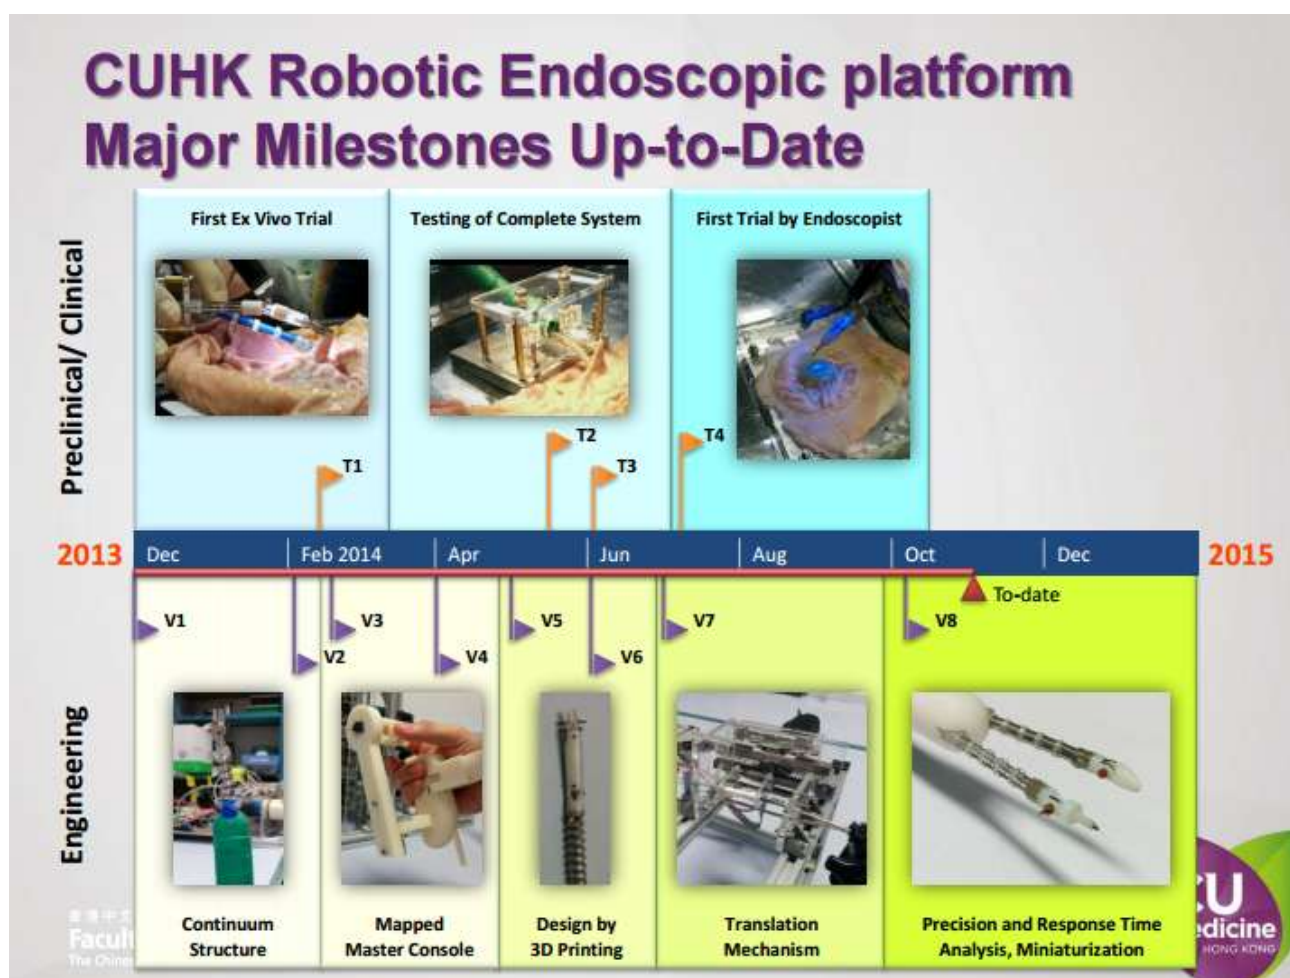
CUHK Robotic Endoscopic platform
Major Milestones Up-to-Date

Preclinical/ Clinical

First Ex Vivo Trial

Testing of Complete System

First Trial by Endoscopist

T1

T2

T3

T4

2013

Dec

Feb 2014

Apr

Jun

Aug

Oct

Dec

2015

To-date

Engineering

V1

V2

V3

V4

V5

V6

V7

V8

Continuum Structure

Mapped Master Console

Design by 3D Printing

Translation Mechanism

Precision and Response Time Analysis, Miniaturization

Facult

The Chine

U

edicine

HONG KONG